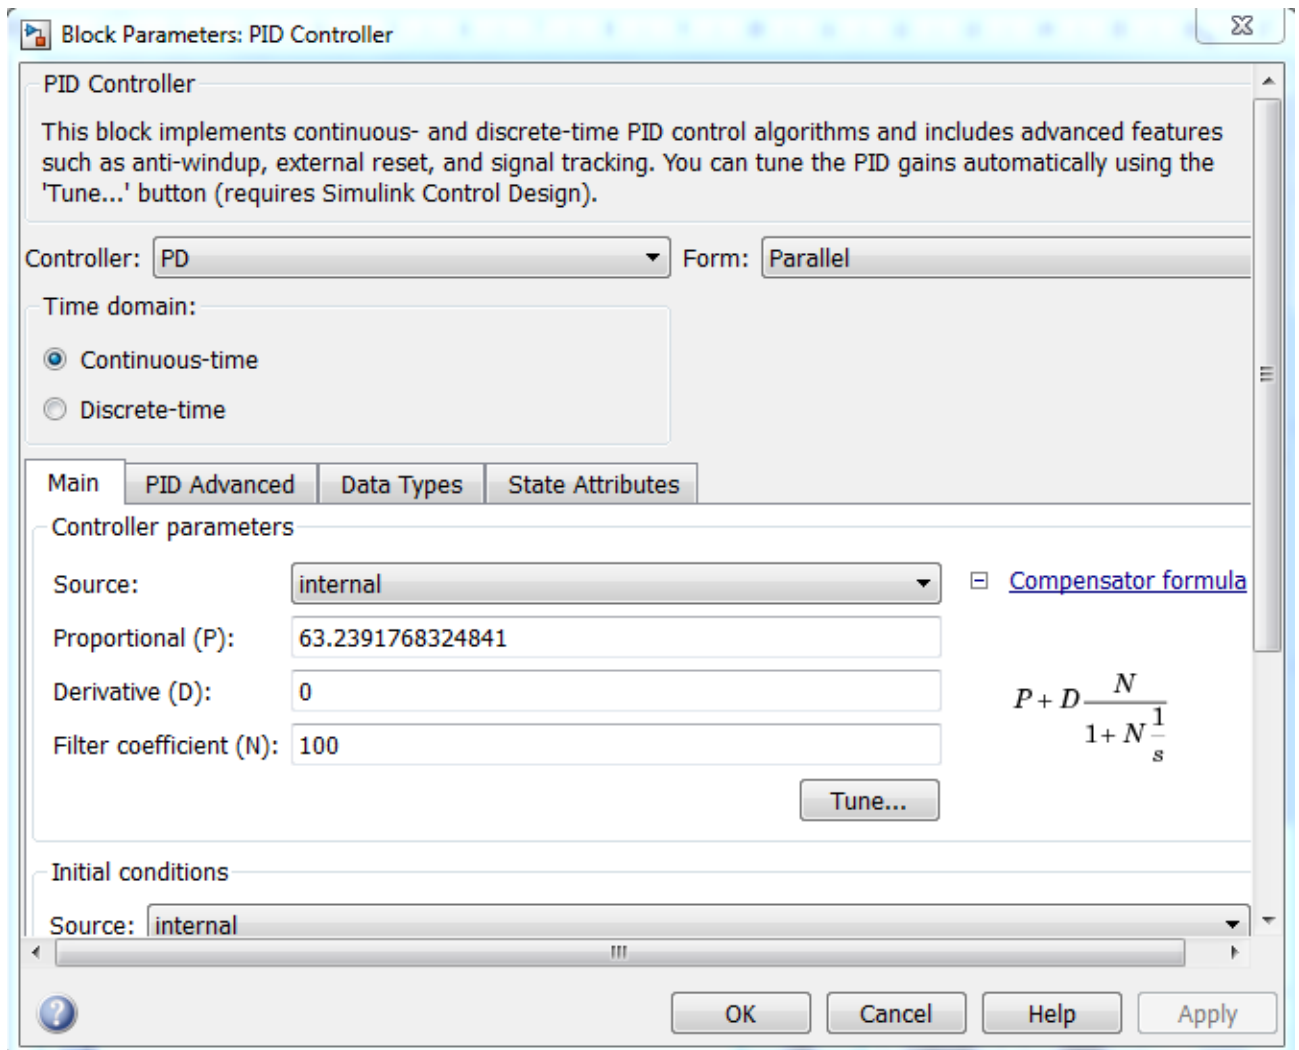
Block Parameters: PID Controller

PID Controller

This block implements continuous- and discrete-time PID control algorithms and includes advanced features such as anti-windup, external reset, and signal tracking. You can tune the PID gains automatically using the 'Tune...' button (requires Simulink Control Design).

Controller: PD

Form: Parallel

Time domain:

Continuous-time

Discrete-time

Main | PID Advanced | Data Types | State Attributes

Controller parameters

Source: internal

Compensator formula

Proportional (P): 63.2391768324841

Derivative (D): 0

Filter coefficient (N): 100

$P+D\frac{N}{1+N\frac{1}{s}}$

Tune...

Initial conditions

Source: internal

OK Cancel Help Apply